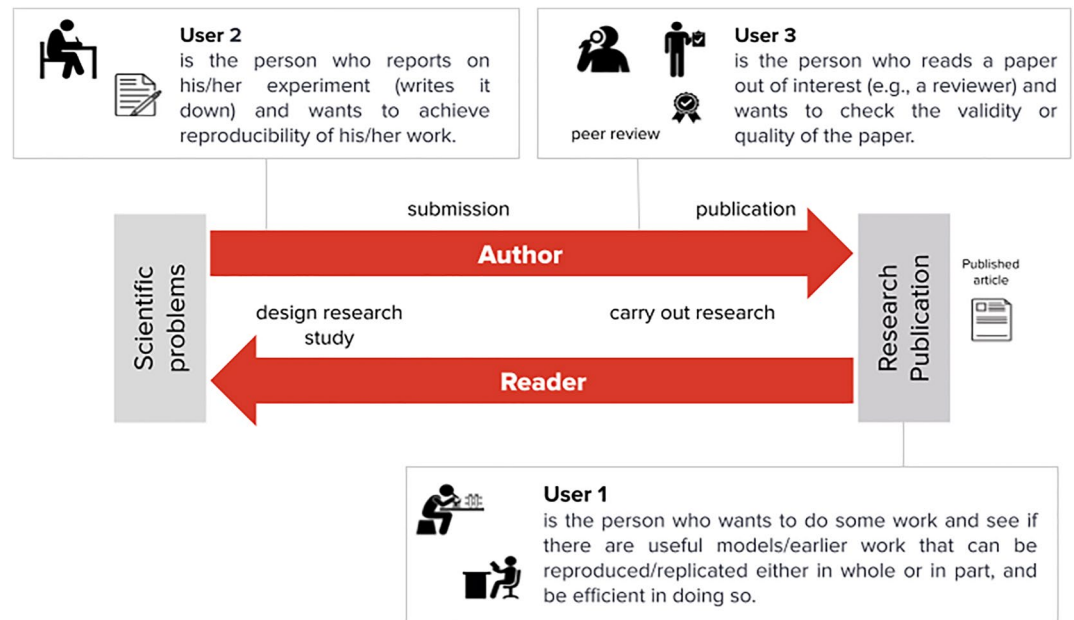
User 2
is the person who reports on his/her experiment (writes it down) and wants to achieve reproducibility of his/her work.

peer review

User 3
is the person who reads a paper out of interest (e.g., a reviewer) and wants to check the validity or quality of the paper.

submission

publication

Scientific problems

Author

Research Publication

Published article

design research study

carry out research

Reader

User 1
is the person who wants to do some work and see if there are useful models/earlier work that can be reproduced/replicated either in whole or in part, and be efficient in doing so.